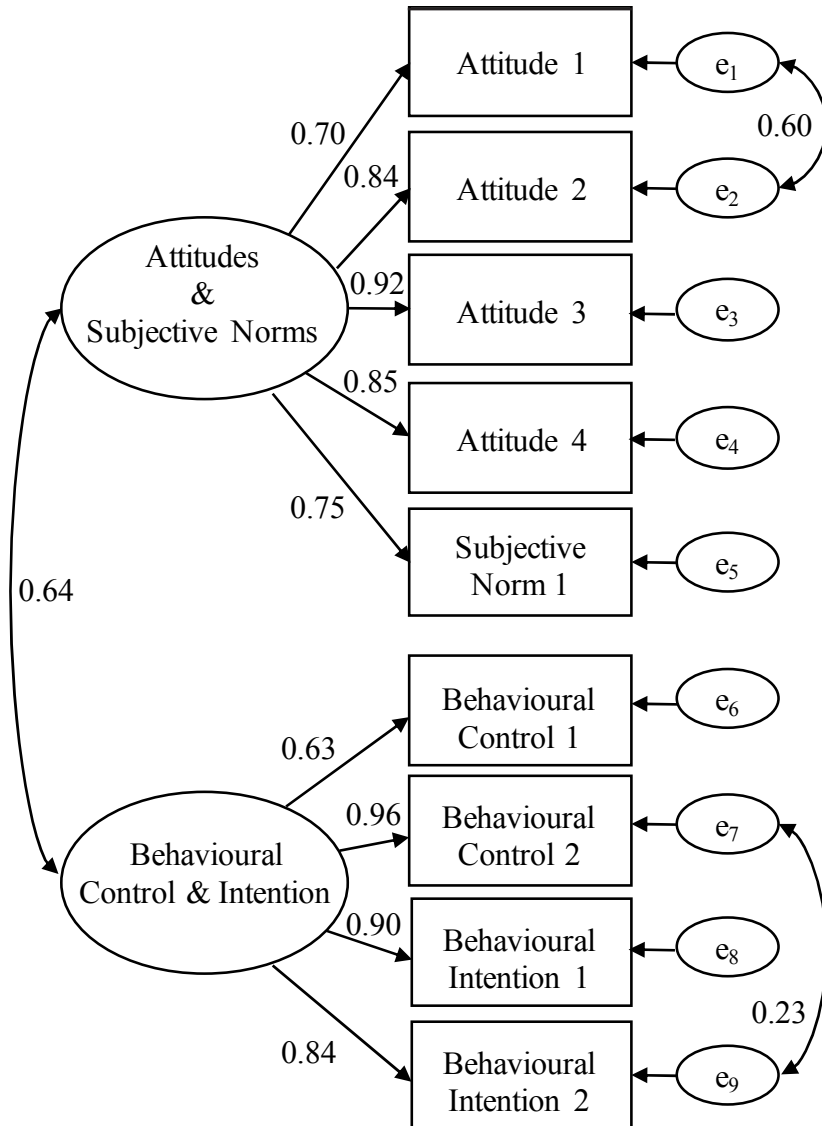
Attitude 1
$e_1$
0.60
0.70
0.84
Attitude 2
$e_2$
Attitudes & Subjective Norms
0.92
Attitude 3
$e_3$
0.85
Attitude 4
$e_4$
0.75
Subjective Norm 1
$e_5$
0.64
Behavioural Control 1
$e_6$
0.63
0.96
Behavioural Control 2
$e_7$
Behavioural Control & Intention
0.90
Behavioural Intention 1
$e_8$
0.23
0.84
Behavioural Intention 2
$e_9$